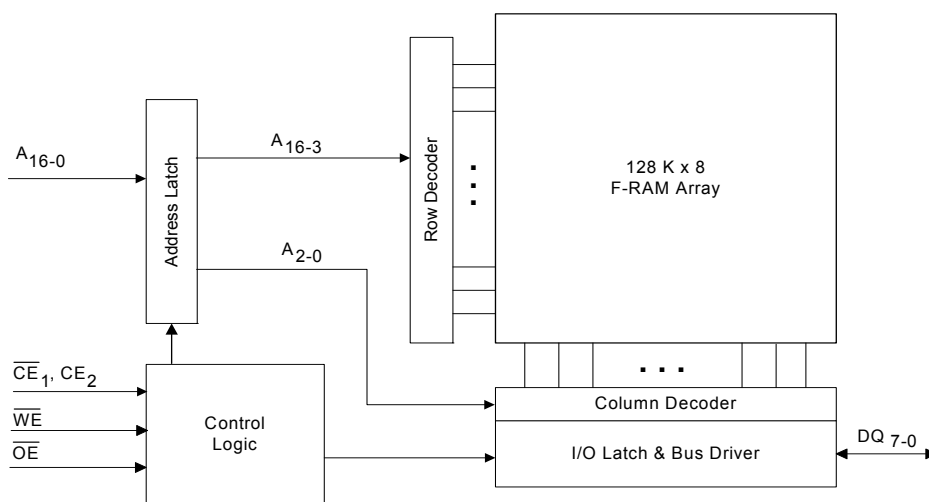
$A_{16-0}$

Address Latch

$A_{16-3}$

$A_{2-0}$

Row Decoder

128 K x 8
F-RAM Array

$\overline{CE}_1$, $CE_2$

$\overline{WE}$

$\overline{OE}$

Control Logic

Column Decoder

I/O Latch & Bus Driver

$DQ_{7-0}$